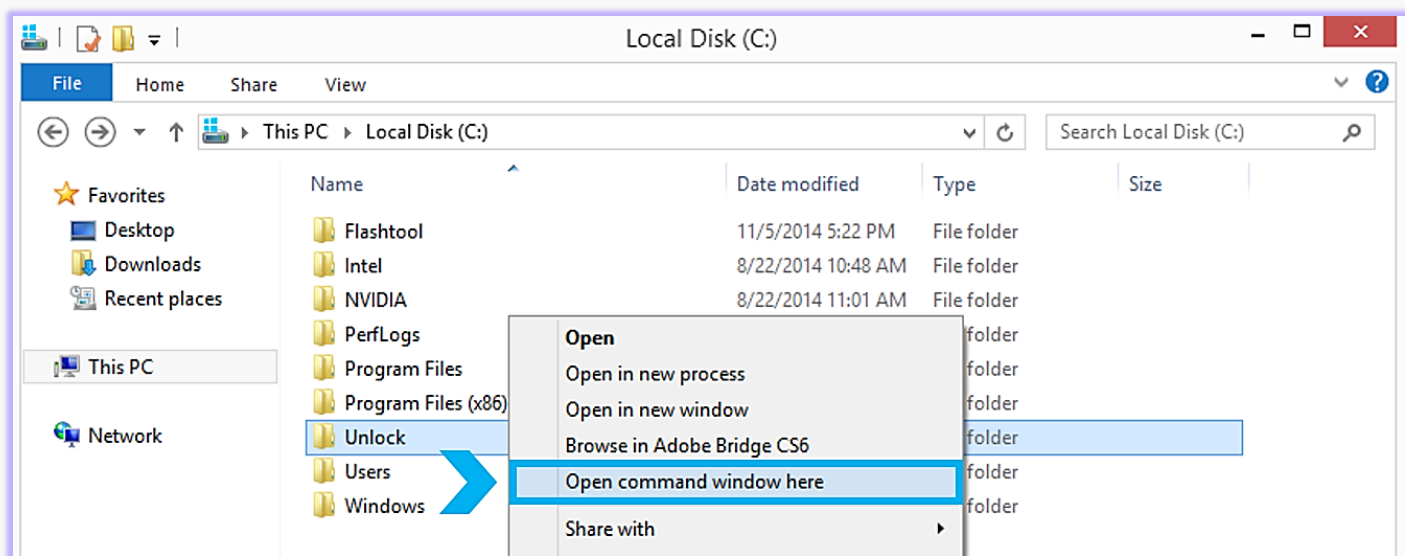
Local Disk (C:)

File Home Share View

This PC ▸ Local Disk (C:)

Search Local Disk (C:)

Favorites
Desktop
Downloads
Recent places

This PC

Network

| Name | Date modified | Type | Size |
|---|---|---|---|
| Flashtool | 11/5/2014 5:22 PM | File folder | |
| Intel | 8/22/2014 10:48 AM | File folder | |
| NVIDIA | 8/22/2014 11:01 AM | File folder | |
| PerfLogs | | folder | |
| Program Files | | folder | |
| Program Files (x86) | | folder | |
| Unlock | | folder | |
| Users | | folder | |
| Windows | | folder | |

Open
Open in new process
Open in new window
Browse in Adobe Bridge CS6
Open command window here
Share with